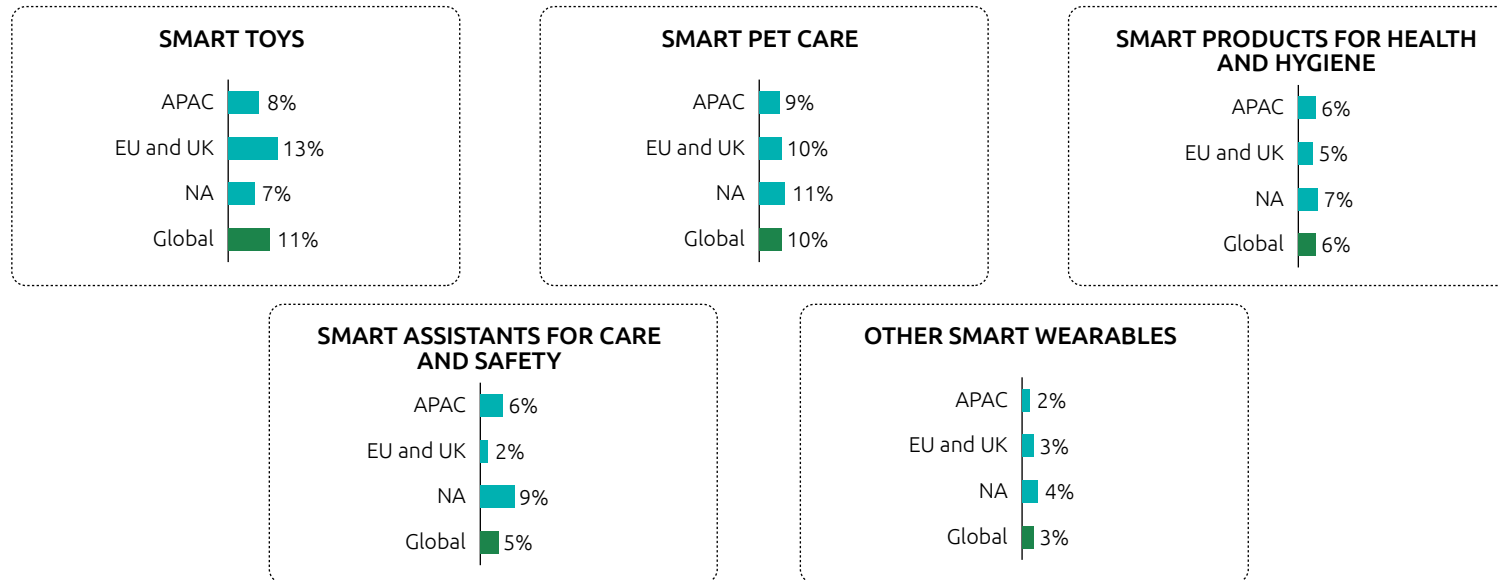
SMART TOYS

APAC 8%
EU and UK 13%
NA 7%
Global 11%

SMART PET CARE

APAC 9%
EU and UK 10%
NA 11%
Global 10%

SMART PRODUCTS FOR HEALTH AND HYGIENE

APAC 6%
EU and UK 5%
NA 7%
Global 6%

SMART ASSISTANTS FOR CARE AND SAFETY

APAC 6%
EU and UK 2%
NA 9%
Global 5%

OTHER SMART WEARABLES

APAC 2%
EU and UK 3%
NA 4%
Global 3%